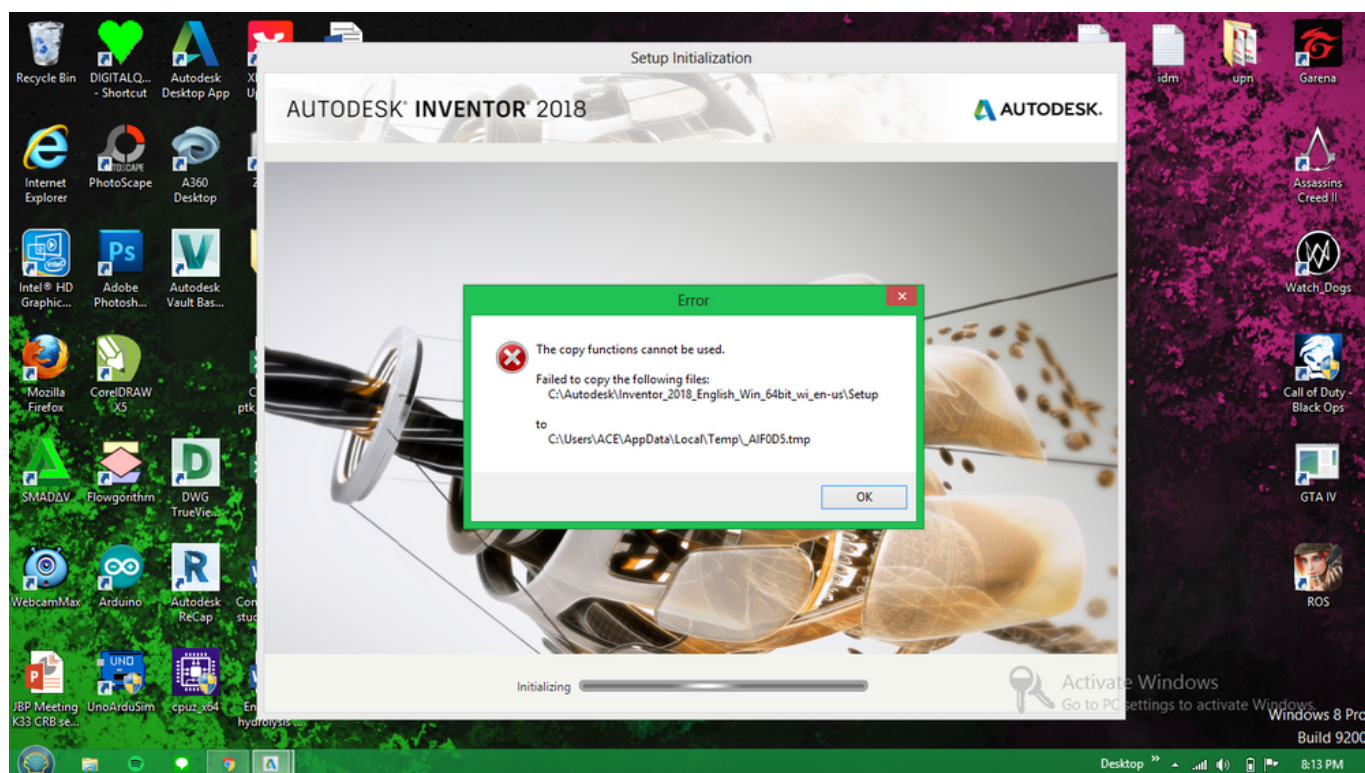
Recycle Bin

DIGITALQ... - Shortcut

Autodesk Desktop App

Internet Explorer

PhotoScape

A360 Desktop

Intel® HD Graphic...

Adobe Photosh...

Autodesk Vault Bas...

Mozilla Firefox

CorelDRAW X5

SMADAV

Flowgorithm

DWG TrueVie...

WebcamMax

Arduino

Autodesk ReCap

JBP Meeting K33 CRB se...

UnoArduSim

cpuz_x64

hydrolysis ...

idm

upn

Garena

Assassins Creed II

Watch_Dogs

Call of Duty - Black Ops

GTA IV

ROS

Setup Initialization

AUTODESK® INVENTOR® 2018

AUTODESK.

Error

The copy functions cannot be used.

Failed to copy the following files:
C:\Autodesk\Inventor_2018_English_Win_64bit_wi_en-us\Setup

to
C:\Users\ACE\AppData\Local\Temp\_AIF0D5.tmp

OK

Initializing

Activate Windows
Go to PC settings to activate Windows.

Windows 8 Pro
Build 9200

Desktop

8:13 PM